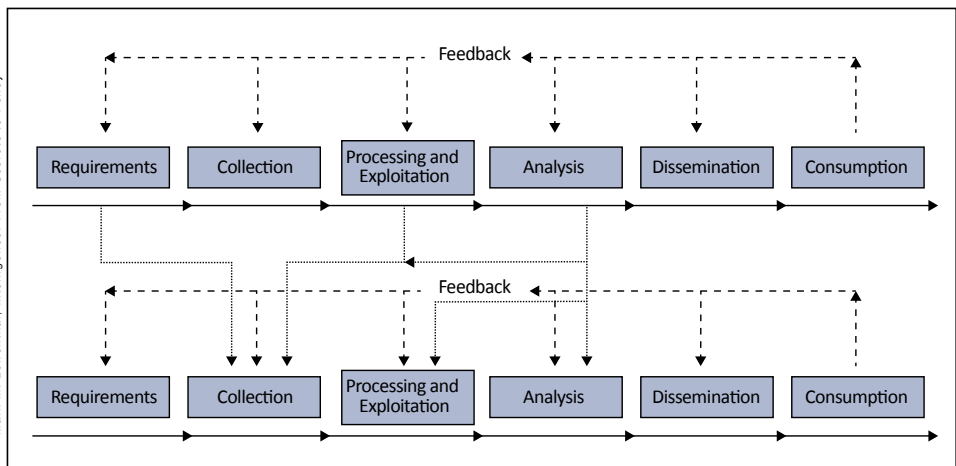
Feedback

Requirements

Collection

Processing and Exploitation

Analysis

Dissemination

Consumption

Feedback

Requirements

Collection

Processing and Exploitation

Analysis

Dissemination

Consumption